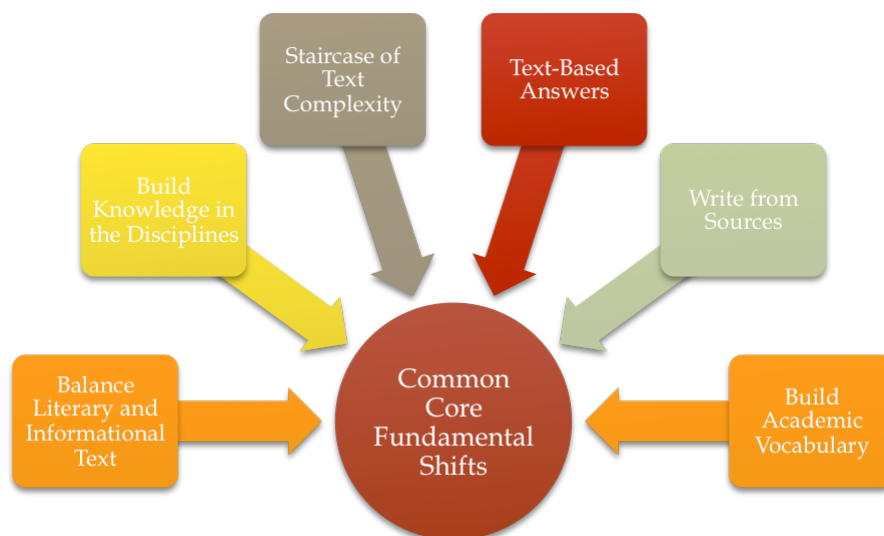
Staircase of Text Complexity

Text-Based Answers

Build Knowledge in the Disciplines

Write from Sources

Balance Literary and Informational Text

Common Core Fundamental Shifts

Build Academic Vocabulary